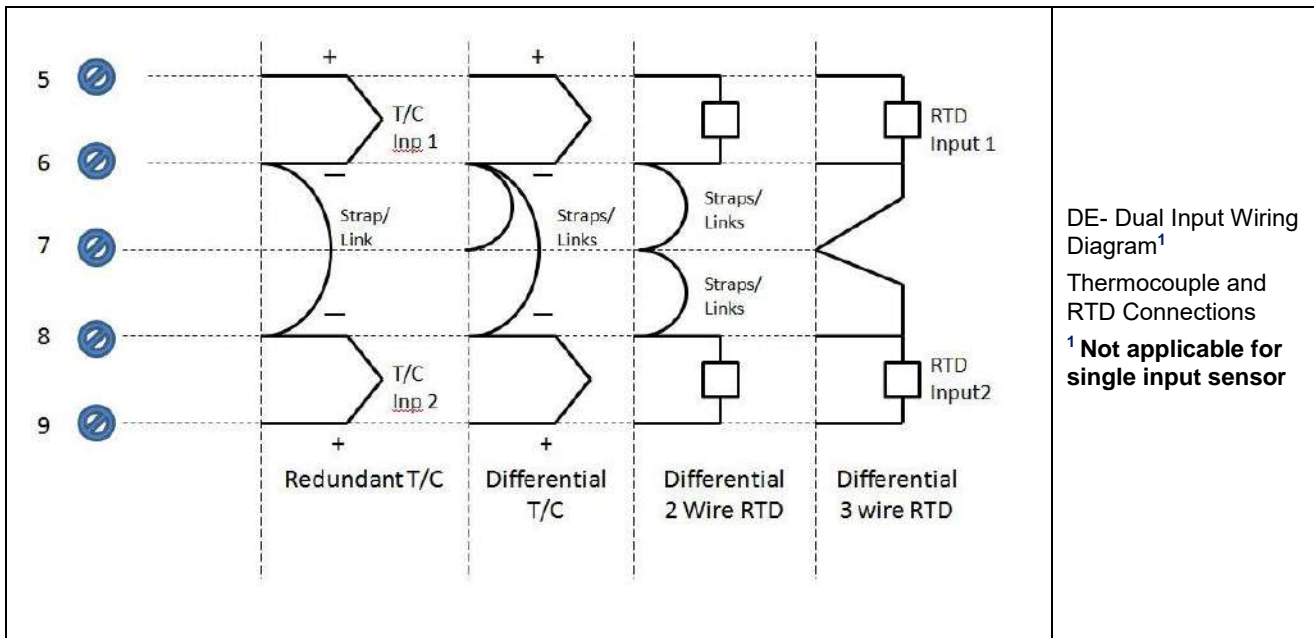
5

6

7

8

9

+

T/C Inp 1

–

Strap/ Link

–

T/C Inp 2

+

Redundant T/C

+

–

Straps/ Links

–

+

Differential T/C

Straps/ Links

Straps/ Links

Differential 2 Wire RTD

RTD Input 1

RTD Input2

Differential 3 wire RTD

DE- Dual Input Wiring Diagram$^{1}$

Thermocouple and RTD Connections

$^{1}$ **Not applicable for single input sensor**